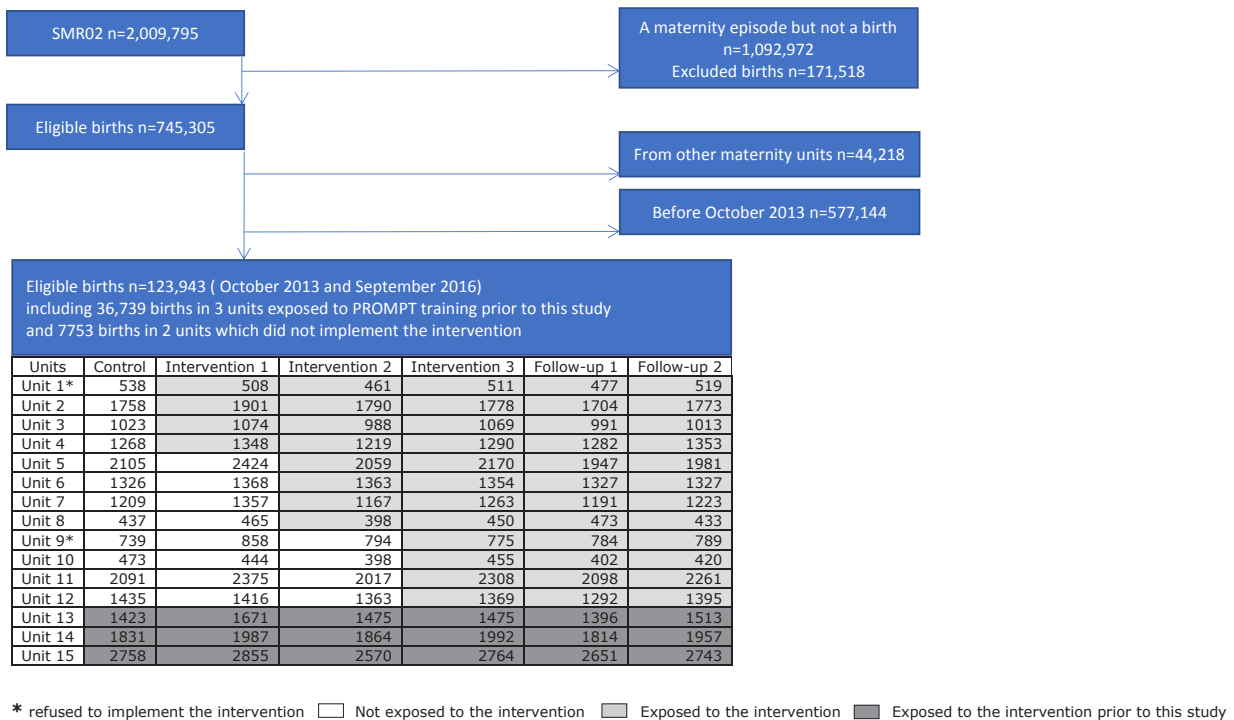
SMR02 n=2,009,795

A maternity episode but not a birth n=1,092,972
Excluded births n=171,518

Eligible births n=745,305

From other maternity units n=44,218

Before October 2013 n=577,144

Eligible births n=123,943 ( October 2013 and September 2016)
including 36,739 births in 3 units exposed to PROMPT training prior to this study
and 7753 births in 2 units which did not implement the intervention

| Units | Control | Intervention 1 | Intervention 2 | Intervention 3 | Follow-up 1 | Follow-up 2 |
|---|---|---|---|---|---|---|
| Unit 1* | 538 | 508 | 461 | 511 | 477 | 519 |
| Unit 2 | 1758 | 1901 | 1790 | 1778 | 1704 | 1773 |
| Unit 3 | 1023 | 1074 | 988 | 1069 | 991 | 1013 |
| Unit 4 | 1268 | 1348 | 1219 | 1290 | 1282 | 1353 |
| Unit 5 | 2105 | 2424 | 2059 | 2170 | 1947 | 1981 |
| Unit 6 | 1326 | 1368 | 1363 | 1354 | 1327 | 1327 |
| Unit 7 | 1209 | 1357 | 1167 | 1263 | 1191 | 1223 |
| Unit 8 | 437 | 465 | 398 | 450 | 473 | 433 |
| Unit 9* | 739 | 858 | 794 | 775 | 784 | 789 |
| Unit 10 | 473 | 444 | 398 | 455 | 402 | 420 |
| Unit 11 | 2091 | 2375 | 2017 | 2308 | 2098 | 2261 |
| Unit 12 | 1435 | 1416 | 1363 | 1369 | 1292 | 1395 |
| Unit 13 | 1423 | 1671 | 1475 | 1475 | 1396 | 1513 |
| Unit 14 | 1831 | 1987 | 1864 | 1992 | 1814 | 1957 |
| Unit 15 | 2758 | 2855 | 2570 | 2764 | 2651 | 2743 |

* refused to implement the intervention   Not exposed to the intervention   Exposed to the intervention   Exposed to the intervention prior to this study